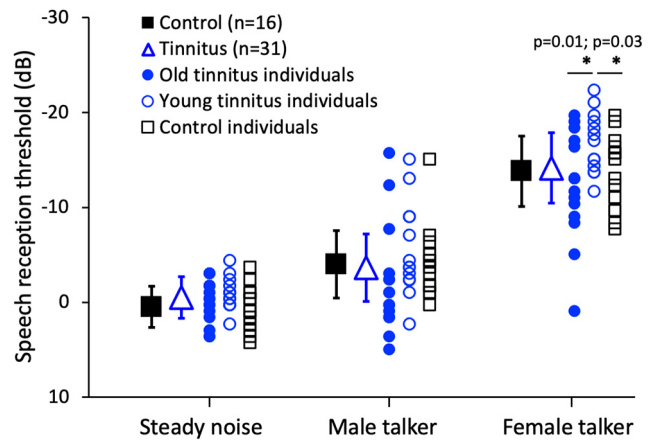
Speech reception threshold (dB)

-30
-20
-10
0
10

Control (n=16)
Tinnitus (n=31)
Old tinnitus individuals
Young tinnitus individuals
Control individuals

p=0.01; p=0.03
*
*

Steady noise
Male talker
Female talker